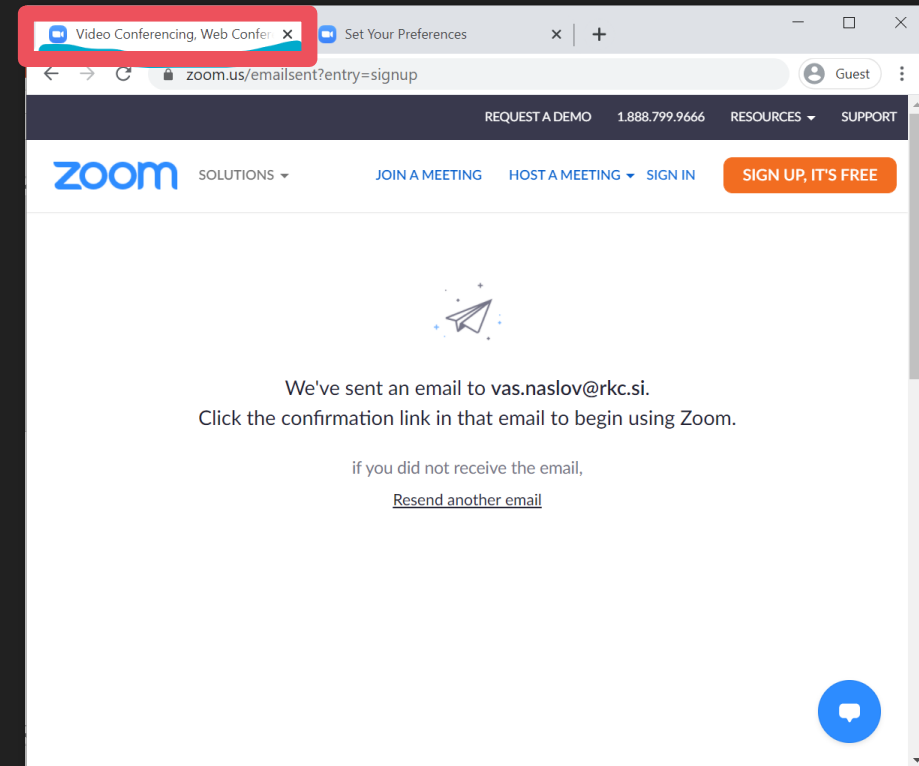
Video Conferencing, Web Confer
Set Your Preferences
zoom.us/emailsent?entry=signup
Guest
REQUEST A DEMO 1.888.799.9666 RESOURCES SUPPORT
zoom
SOLUTIONS
JOIN A MEETING
HOST A MEETING
SIGN IN
SIGN UP, IT'S FREE

We've sent an email to vas.naslov@rkc.si.
Click the confirmation link in that email to begin using Zoom.

if you did not receive the email,
Resend another email